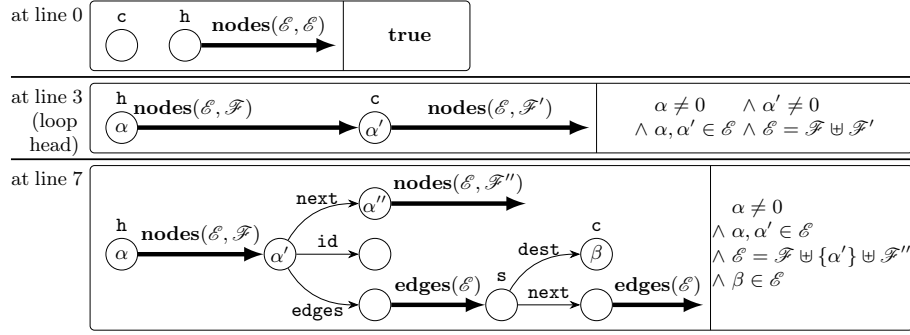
at line 0

c h $\mathbf{nodes}(\mathscr{E},\mathscr{E})$

**true**

at line 3 (loop head)

h $\alpha$ $\mathbf{nodes}(\mathscr{E},\mathscr{F})$ c $\alpha'$ $\mathbf{nodes}(\mathscr{E},\mathscr{F}')$

$\alpha \neq 0 \quad \wedge\ \alpha' \neq 0$
$\wedge\ \alpha,\alpha' \in \mathscr{E} \wedge \mathscr{E} = \mathscr{F} \uplus \mathscr{F}'$

at line 7

h $\alpha$ $\mathbf{nodes}(\mathscr{E},\mathscr{F})$ $\alpha'$ next $\alpha''$ $\mathbf{nodes}(\mathscr{E},\mathscr{F}'')$ id edges $\mathbf{edges}(\mathscr{E})$ s dest c $\beta$ next $\mathbf{edges}(\mathscr{E})$

$\alpha \neq 0$
$\wedge\ \alpha,\alpha' \in \mathscr{E}$
$\wedge\ \mathscr{E} = \mathscr{F} \uplus \{\alpha'\} \uplus \mathscr{F}''$
$\wedge\ \beta \in \mathscr{E}$